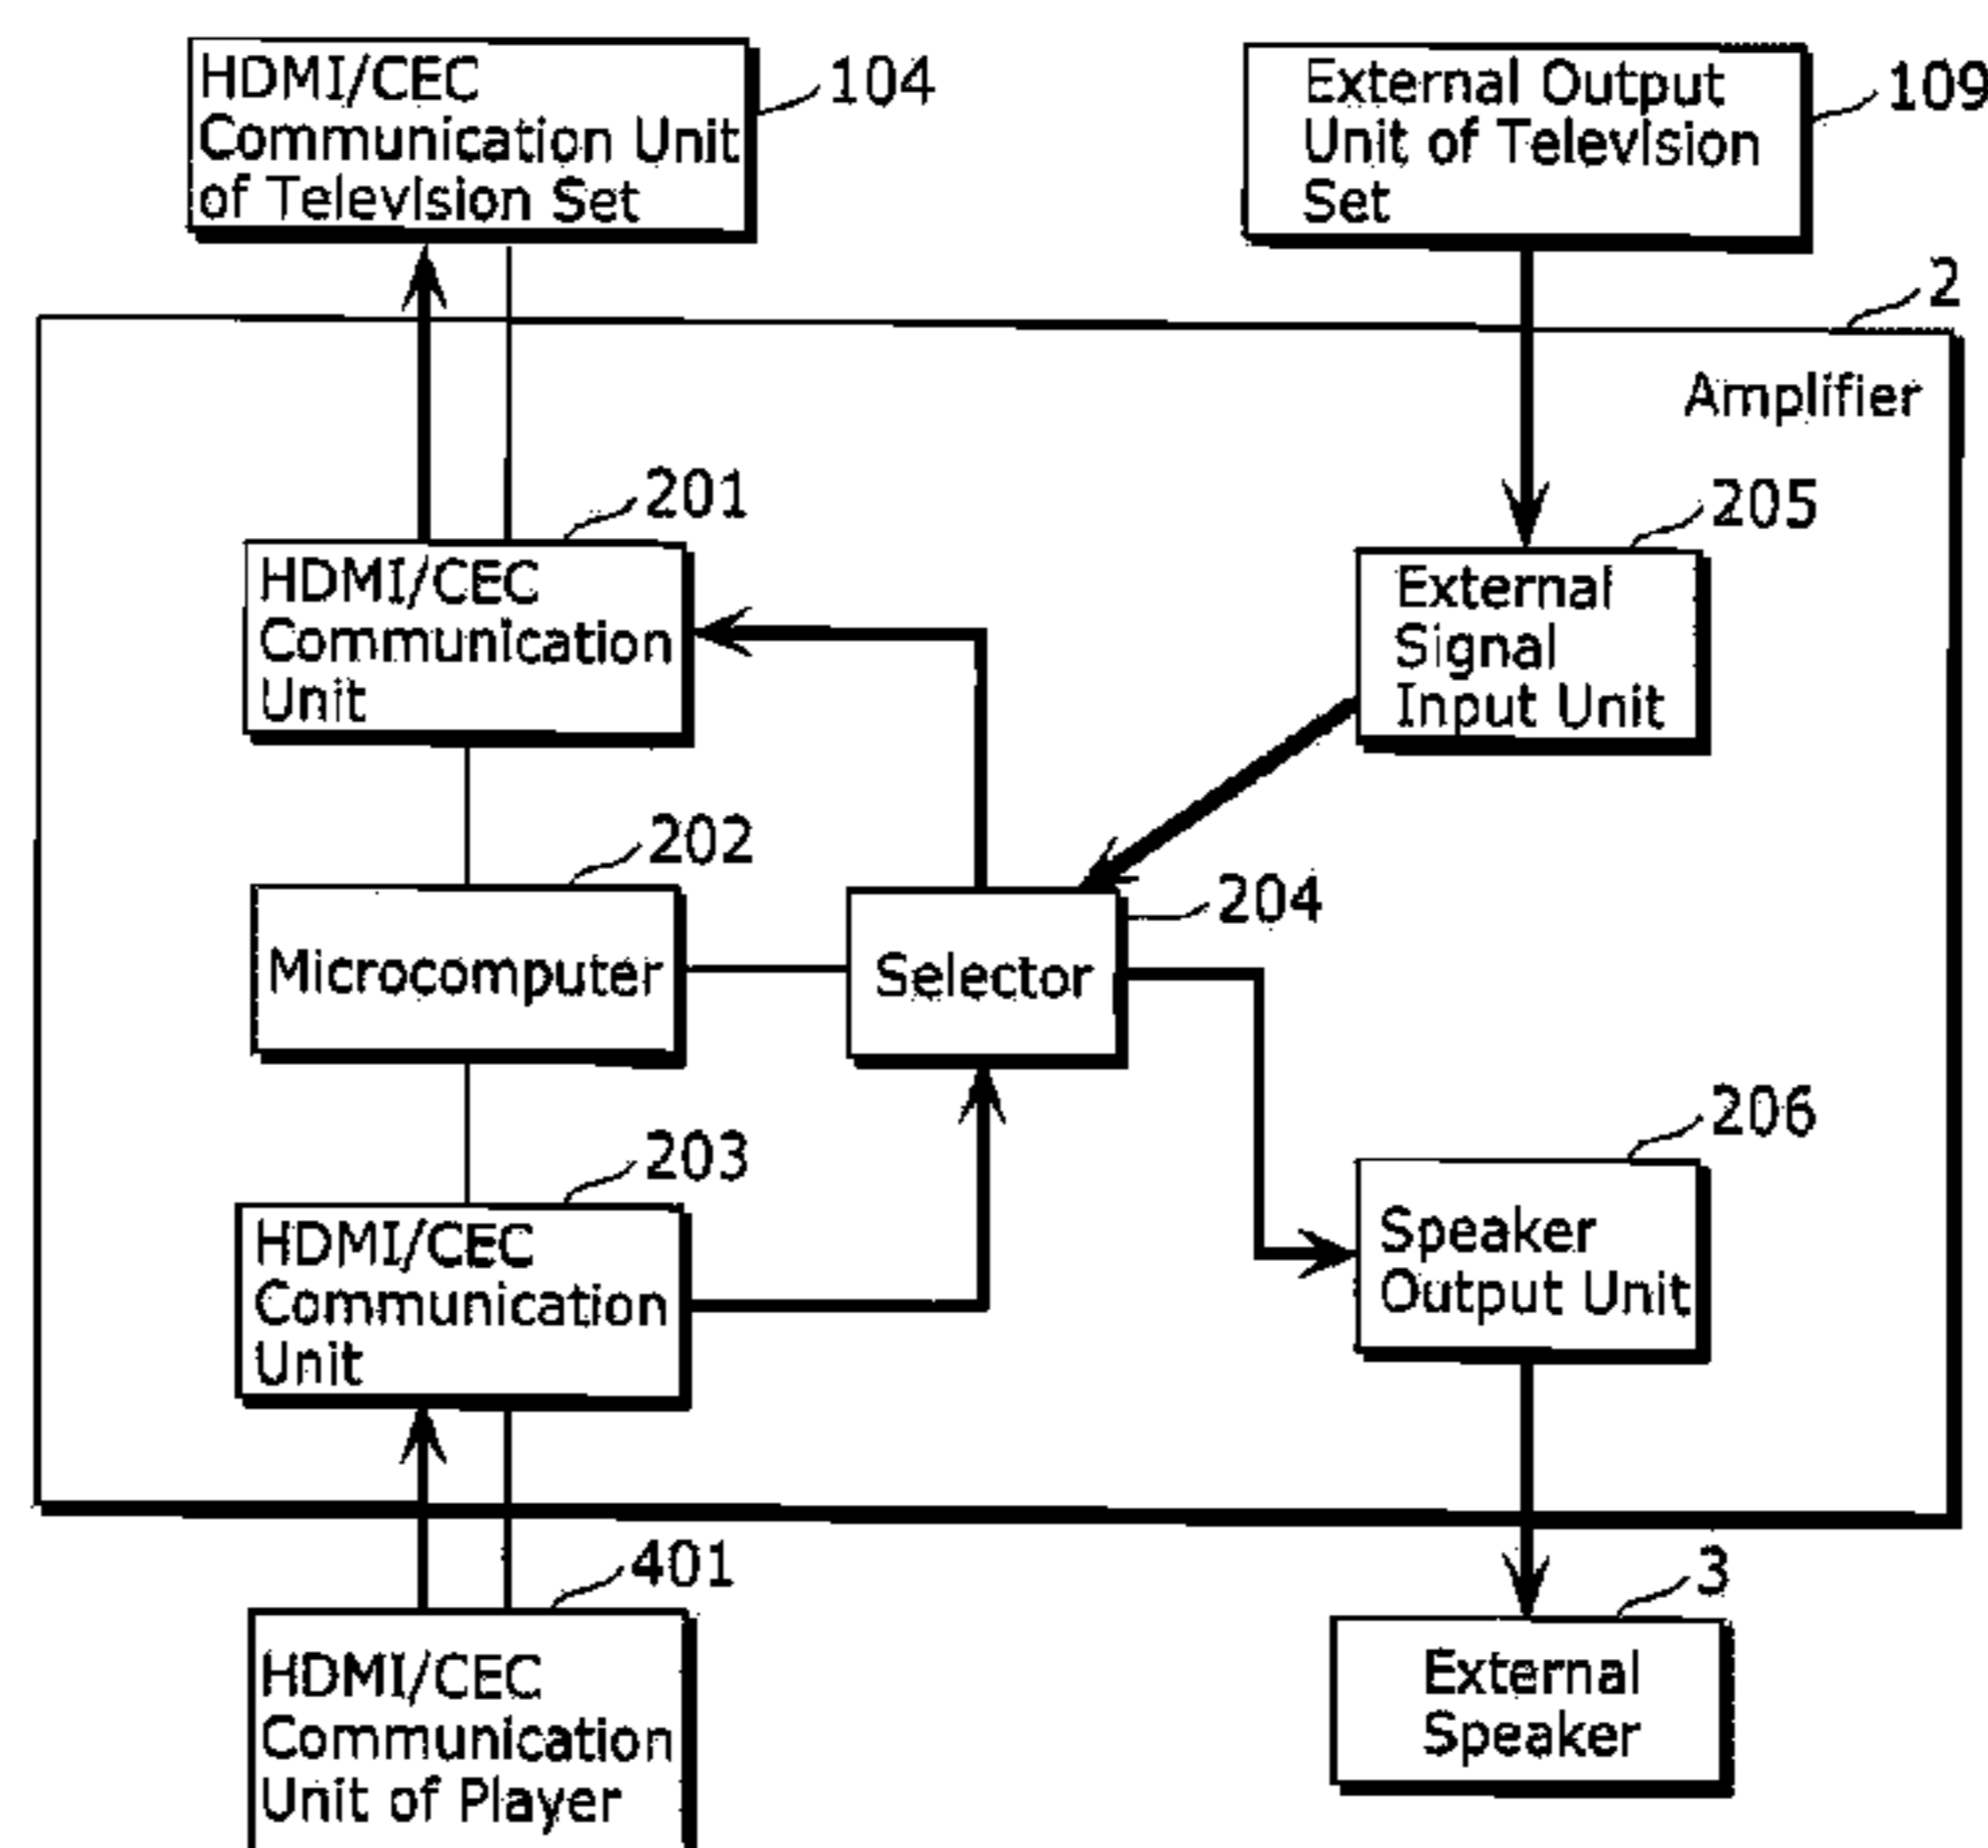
HDMI/CEC Communication Unit of Television Set
104

External Output Unit of Television Set
109

2
Amplifier

201
HDMI/CEC Communication Unit

205
External Signal Input Unit

202
Microcomputer

Selector
204

203
HDMI/CEC Communication Unit

206
Speaker Output Unit

401
HDMI/CEC Communication Unit of Player

3
External Speaker